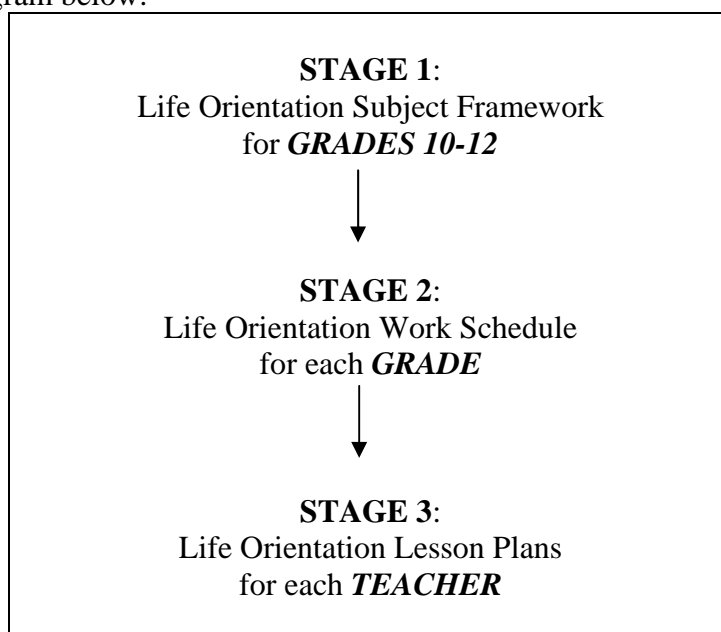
gram below:

**STAGE 1**:
Life Orientation Subject Framework for ***GRADES 10-12***

**STAGE 2**:
Life Orientation Work Schedule for each ***GRADE***

**STAGE 3**:
Life Orientation Lesson Plans for each ***TEACHER***